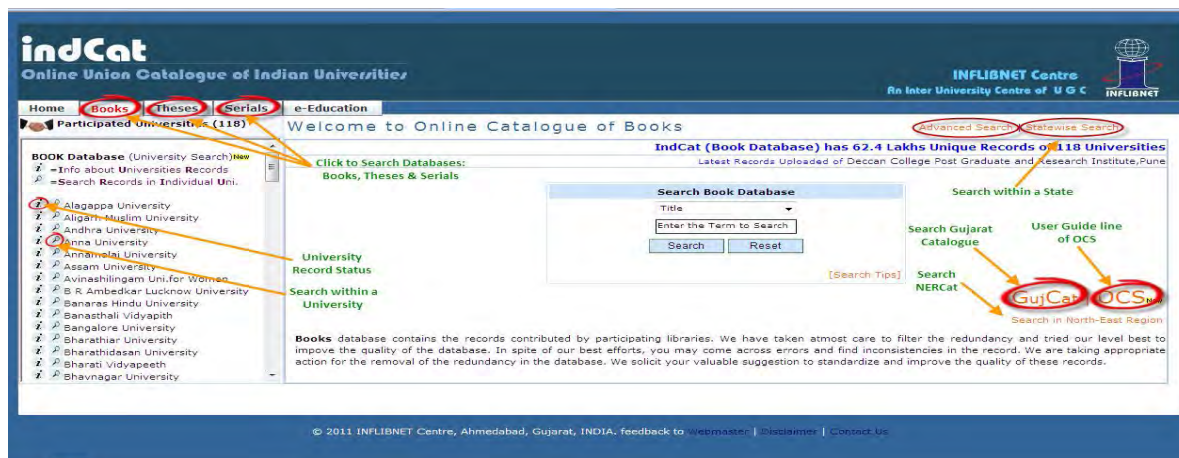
indCat
Online Union Catalogue of Indian Universities

INFLIBNET Centre
An Inter University Centre of U G C
INFLIBNET

Home | Books | Theses | Serials | e-Education

Participated Universities (118)

Welcome to Online Catalogue of Books

Advanced Search | Statewise Search

IndCat (Book Database) has 62.4 Lakhs Unique Records of 118 Universities
Latest Records Uploaded of Deccan College Post Graduate and Research Institute,Pune

BOOK Database (University Search) New
=Info about Universities Records
=Search Records in Individual Uni.

Alagappa University
Aligarh Muslim University
Andhra University
Anna University
Annamalai University
Assam University
Avinashilingam Uni.for Women
B R Ambedkar Lucknow University
Banaras Hindu University
Banasthali Vidyapith
Bangalore University
Bharathiar University
Bharathidasan University
Bharati Vidyapeeth
Bhavnagar University

Click to Search Databases:
Books, Theses & Serials

Search within a State

Search Book Database
Title
Enter the Term to Search
Search | Reset
[Search Tips]

University Record Status

Search within a University

Search Gujarat Catalogue

User Guide line of OCS

Search NERCat

GujCat | OCS New
Search in North-East Region

Books database contains the records contributed by participating libraries. We have taken atmost care to filter the redundancy and tried our level best to improve the quality of the database. In spite of our best efforts, you may come across errors and find inconsistencies in the record. We are taking appropriate action for the removal of the redundancy in the database. We solicit your valuable suggestion to standardize and improve the quality of these records.

© 2011 INFLIBNET Centre, Ahmedabad, Gujarat, INDIA. feedback to Webmaster | Disclaimer | Contact Us